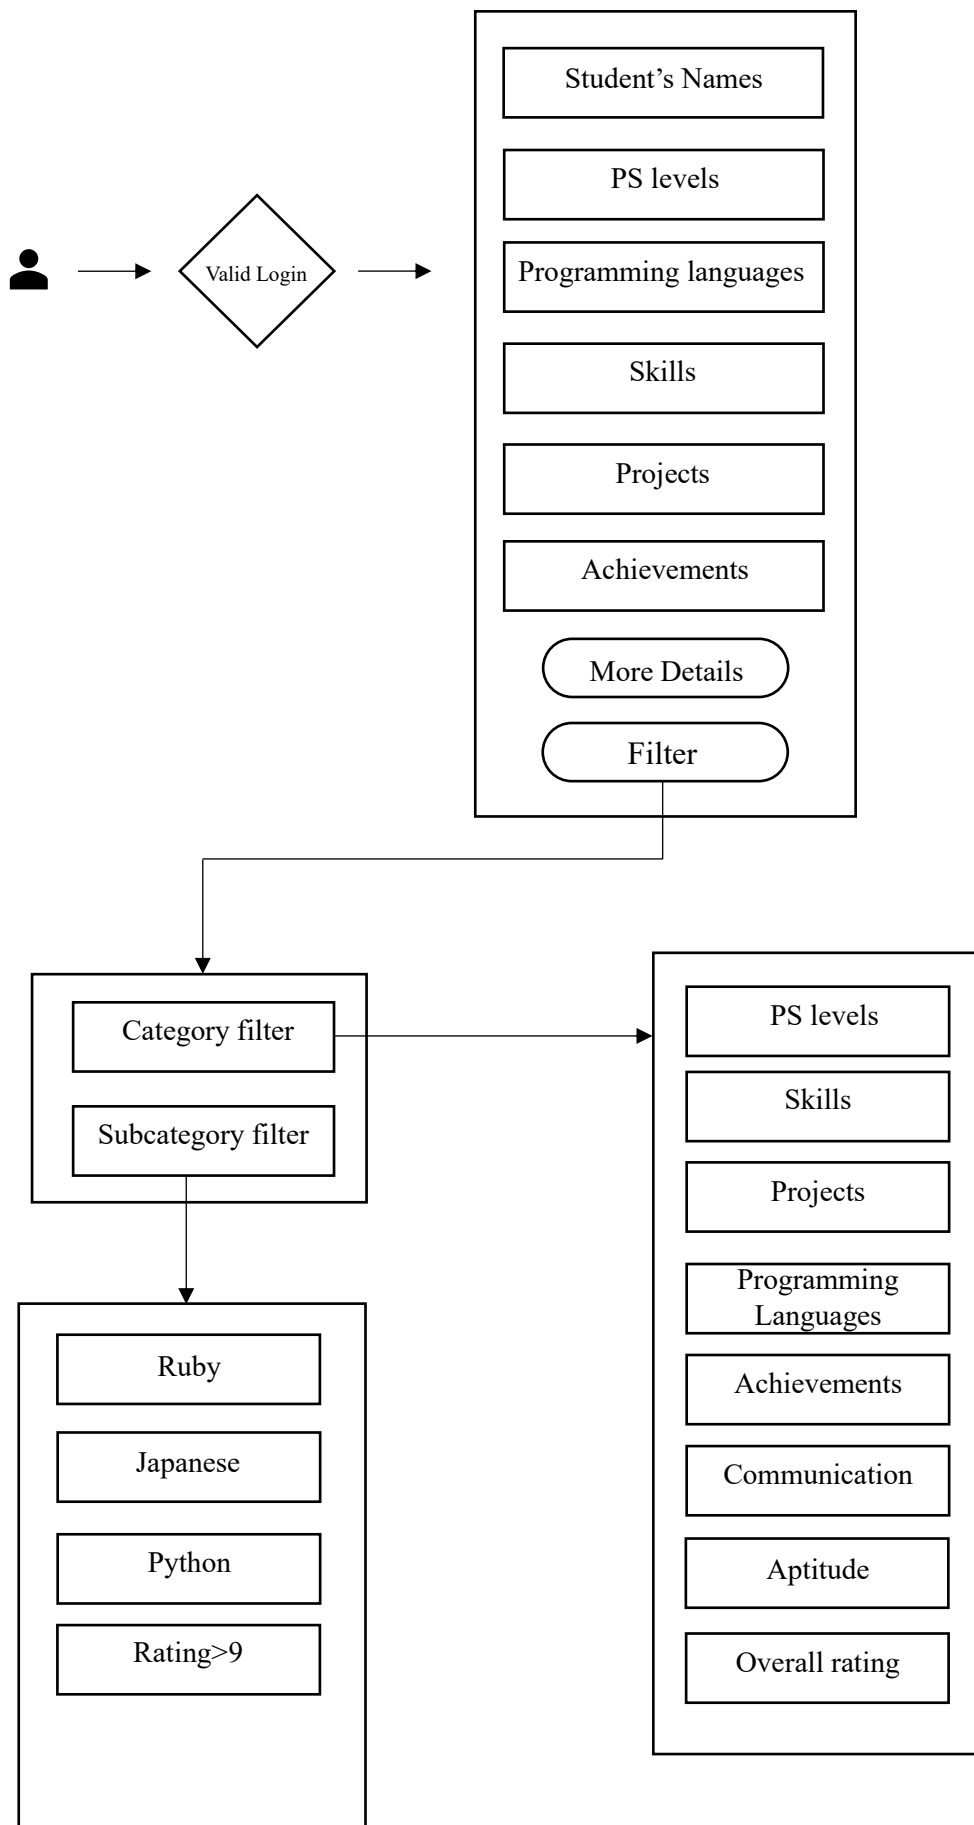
Valid Login

Student’s Names

PS levels

Programming languages

Skills

Projects

Achievements

More Details

Filter

Category filter

Subcategory filter

PS levels

Skills

Projects

Programming Languages

Achievements

Communication

Aptitude

Overall rating

Ruby

Japanese

Python

Rating>9